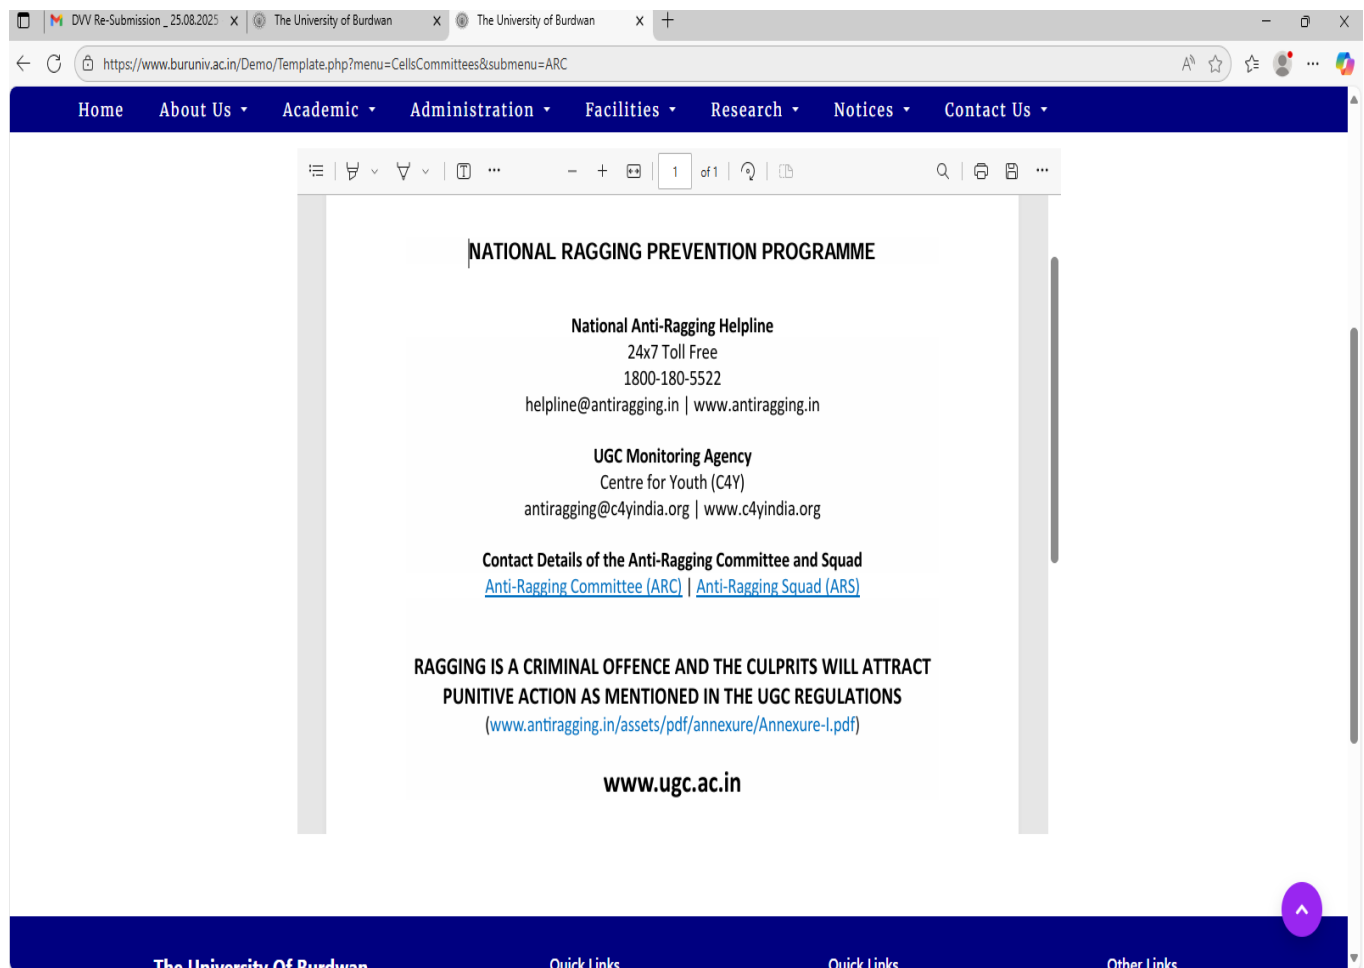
DVV Re-Submission _ 25.08.2025 X
The University of Burdwan X
The University of Burdwan X

https://www.buruniv.ac.in/Demo/Template.php?menu=CellsCommittees&submenu=ARC

Home About Us Academic Administration Facilities Research Notices Contact Us

1 of 1

NATIONAL RAGGING PREVENTION PROGRAMME

National Anti-Ragging Helpline
24x7 Toll Free
1800-180-5522
helpline@antiragging.in | www.antiragging.in

UGC Monitoring Agency
Centre for Youth (C4Y)
antiragging@c4yindia.org | www.c4yindia.org

Contact Details of the Anti-Ragging Committee and Squad
Anti-Ragging Committee (ARC) | Anti-Ragging Squad (ARS)

RAGGING IS A CRIMINAL OFFENCE AND THE CULPRITS WILL ATTRACT PUNITIVE ACTION AS MENTIONED IN THE UGC REGULATIONS
(www.antiragging.in/assets/pdf/annexure/Annexure-I.pdf)

www.ugc.ac.in

The University Of Burdwan Quick Links Quick Links Other Links